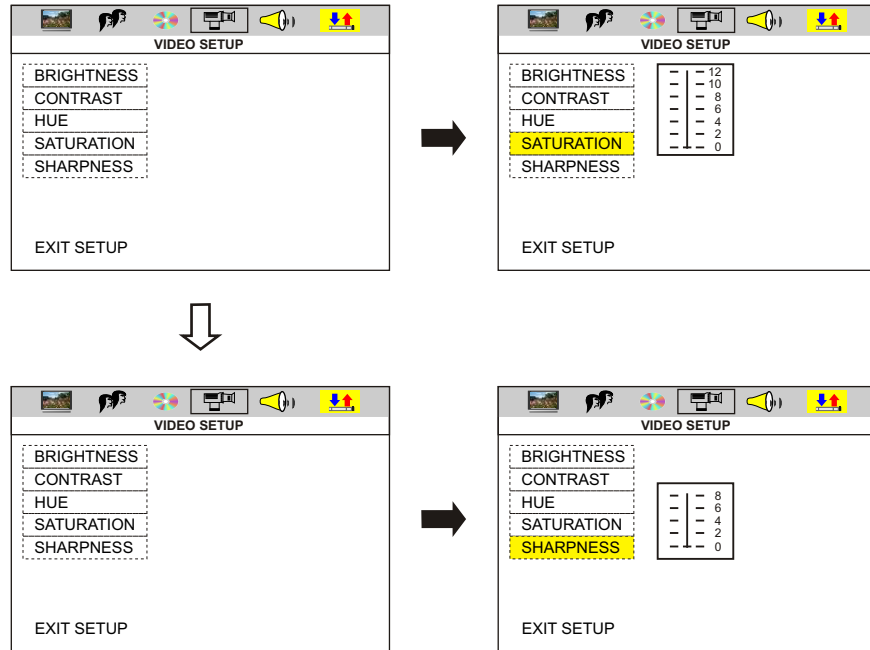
VIDEO SETUP

BRIGHTNESS
CONTRAST
HUE
SATURATION
SHARPNESS

EXIT SETUP

VIDEO SETUP

BRIGHTNESS
CONTRAST
HUE
SATURATION
SHARPNESS

12
10
8
6
4
2
0

EXIT SETUP

VIDEO SETUP

BRIGHTNESS
CONTRAST
HUE
SATURATION
SHARPNESS

EXIT SETUP

VIDEO SETUP

BRIGHTNESS
CONTRAST
HUE
SATURATION
SHARPNESS

8
6
4
2
0

EXIT SETUP